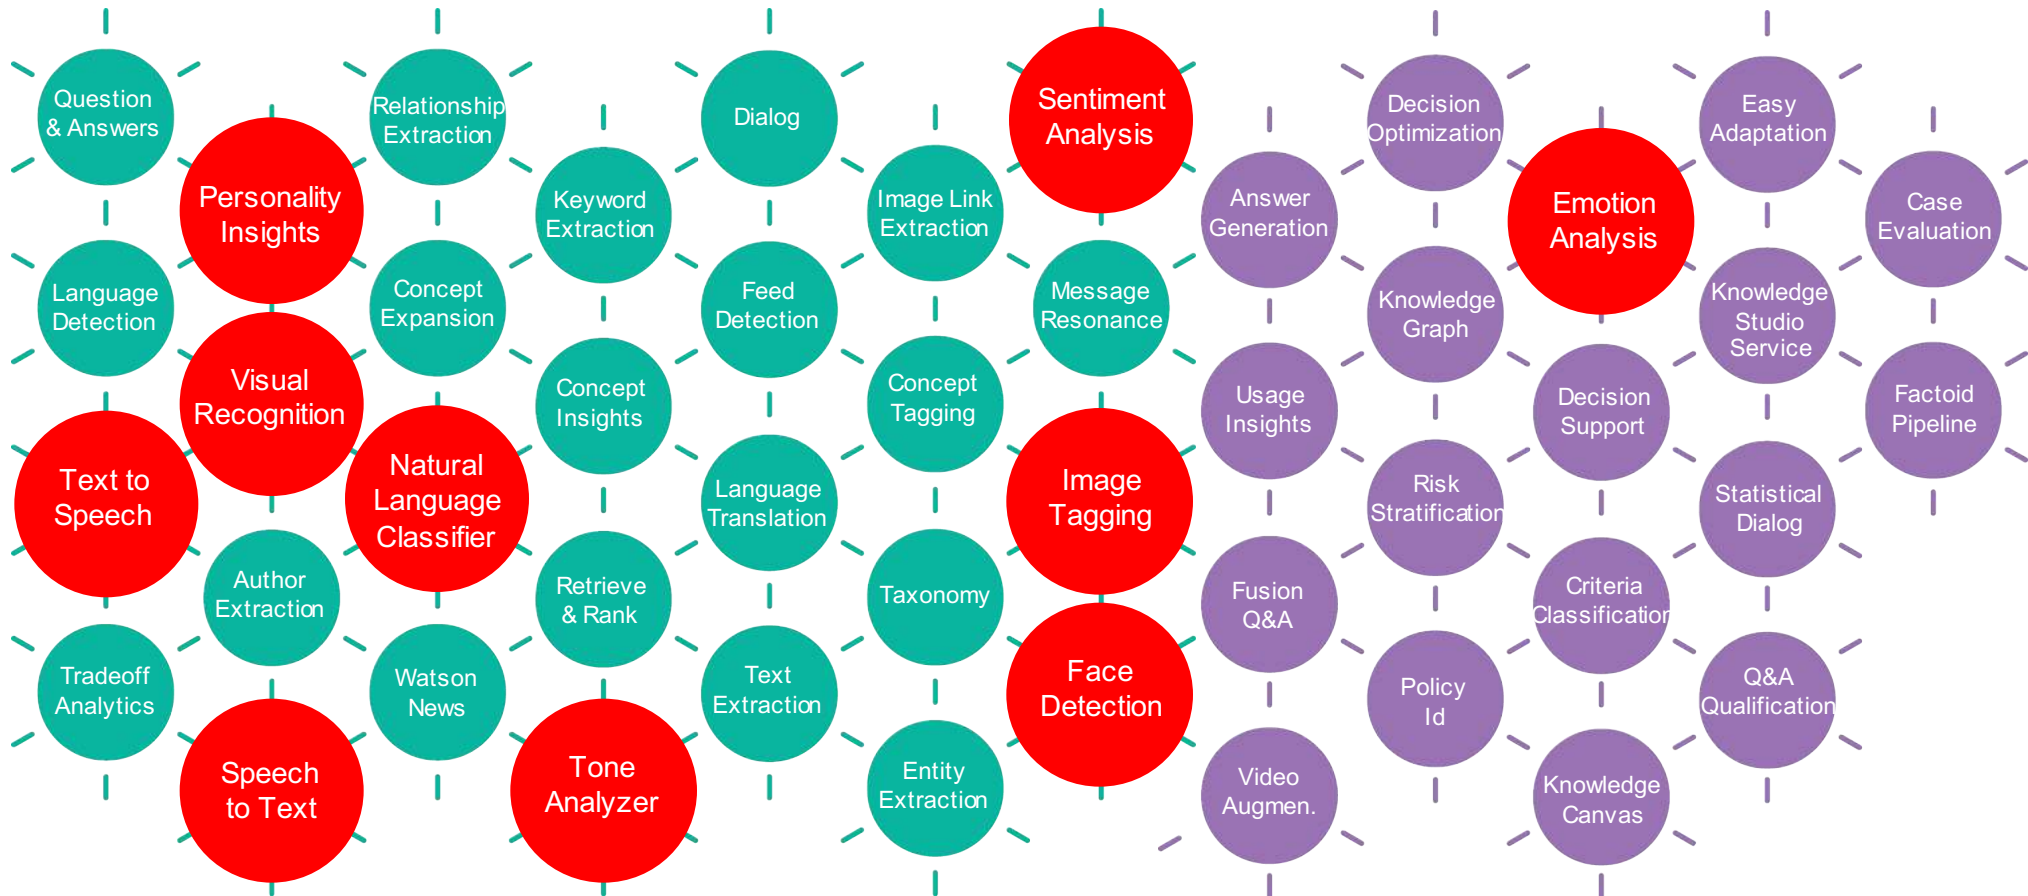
Question & Answers

Language Detection

Text to Speech

Tradeoff Analytics

Personality Insights

Visual Recognition

Author Extraction

Speech to Text

Relationship Extraction

Concept Expansion

Natural Language Classifier

Watson News

Keyword Extraction

Concept Insights

Retrieve & Rank

Tone Analyzer

Dialog

Feed Detection

Language Translation

Text Extraction

Image Link Extraction

Concept Tagging

Taxonomy

Entity Extraction

Sentiment Analysis

Message Resonance

Image Tagging

Face Detection

Answer Generation

Usage Insights

Fusion Q&A

Video Augmen.

Decision Optimization

Knowledge Graph

Risk Stratification

Policy Id

Emotion Analysis

Decision Support

Criteria Classification

Knowledge Canvas

Easy Adaptation

Knowledge Studio Service

Statistical Dialog

Q&A Qualification

Case Evaluation

Factoid Pipeline